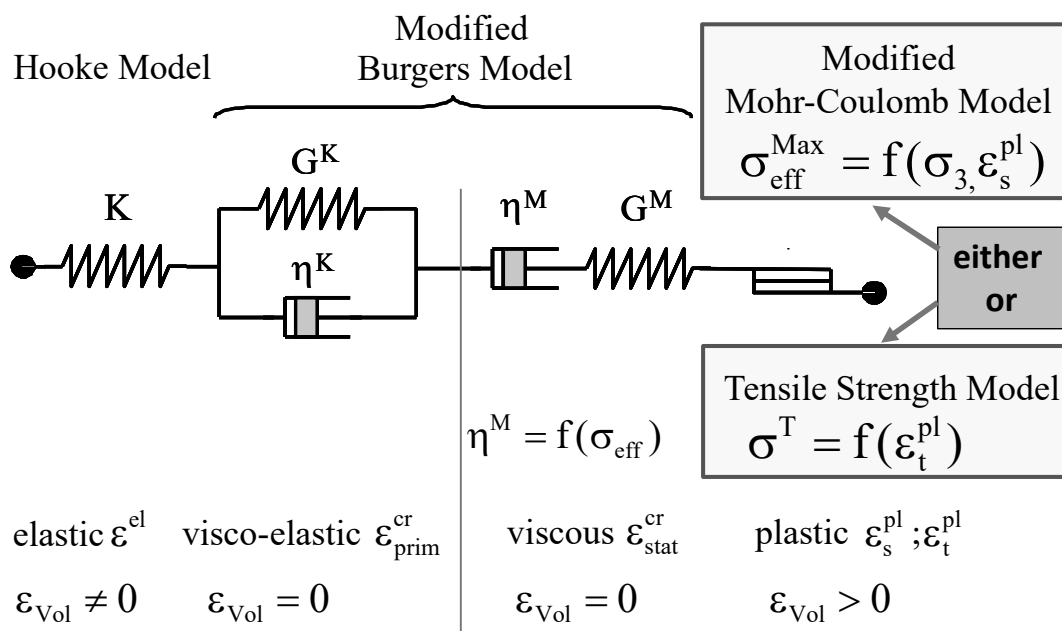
Hooke Model

Modified Burgers Model

Modified Mohr-Coulomb Model
$\sigma_{eff}^{Max} = f(\sigma_{3,}\varepsilon_{s}^{pl})$

$G^K$

K

$\eta^K$

$\eta^M$

$G^M$

either or

Tensile Strength Model
$\sigma^T = f(\varepsilon_t^{pl})$

$\eta^M = f(\sigma_{eff})$

elastic $\varepsilon^{el}$ visco-elastic $\varepsilon_{prim}^{cr}$ viscous $\varepsilon_{stat}^{cr}$ plastic $\varepsilon_s^{pl};\varepsilon_t^{pl}$

$\varepsilon_{Vol} \neq 0$ $\varepsilon_{Vol} = 0$ $\varepsilon_{Vol} = 0$ $\varepsilon_{Vol} > 0$